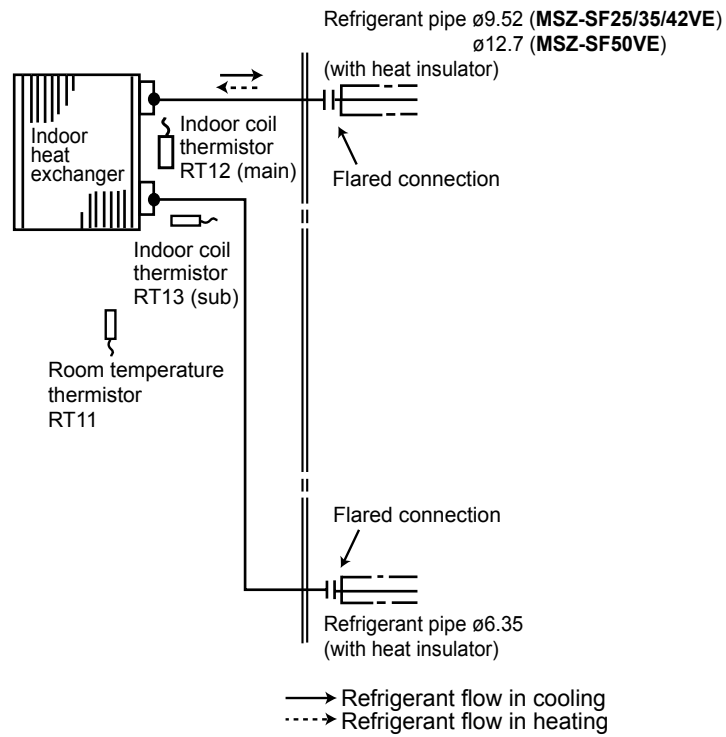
Refrigerant pipe ø9.52 (**MSZ-SF25/35/42VE**)
ø12.7 (**MSZ-SF50VE**)
(with heat insulator)

Indoor heat exchanger

Indoor coil thermistor RT12 (main)

Flared connection

Indoor coil thermistor RT13 (sub)

Room temperature thermistor RT11

Flared connection

Refrigerant pipe ø6.35
(with heat insulator)

Refrigerant flow in cooling
Refrigerant flow in heating